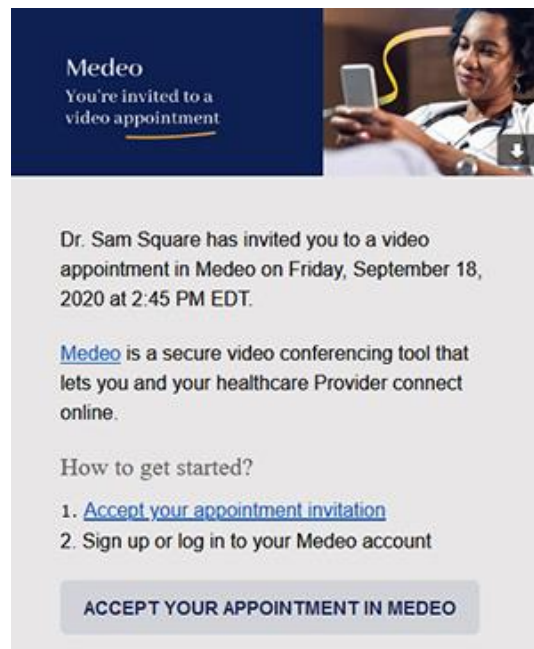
Medeo
You're invited to a video appointment

Dr. Sam Square has invited you to a video appointment in Medeo on Friday, September 18, 2020 at 2:45 PM EDT.

Medeo is a secure video conferencing tool that lets you and your healthcare Provider connect online.

How to get started?

1. Accept your appointment invitation
2. Sign up or log in to your Medeo account

ACCEPT YOUR APPOINTMENT IN MEDEO